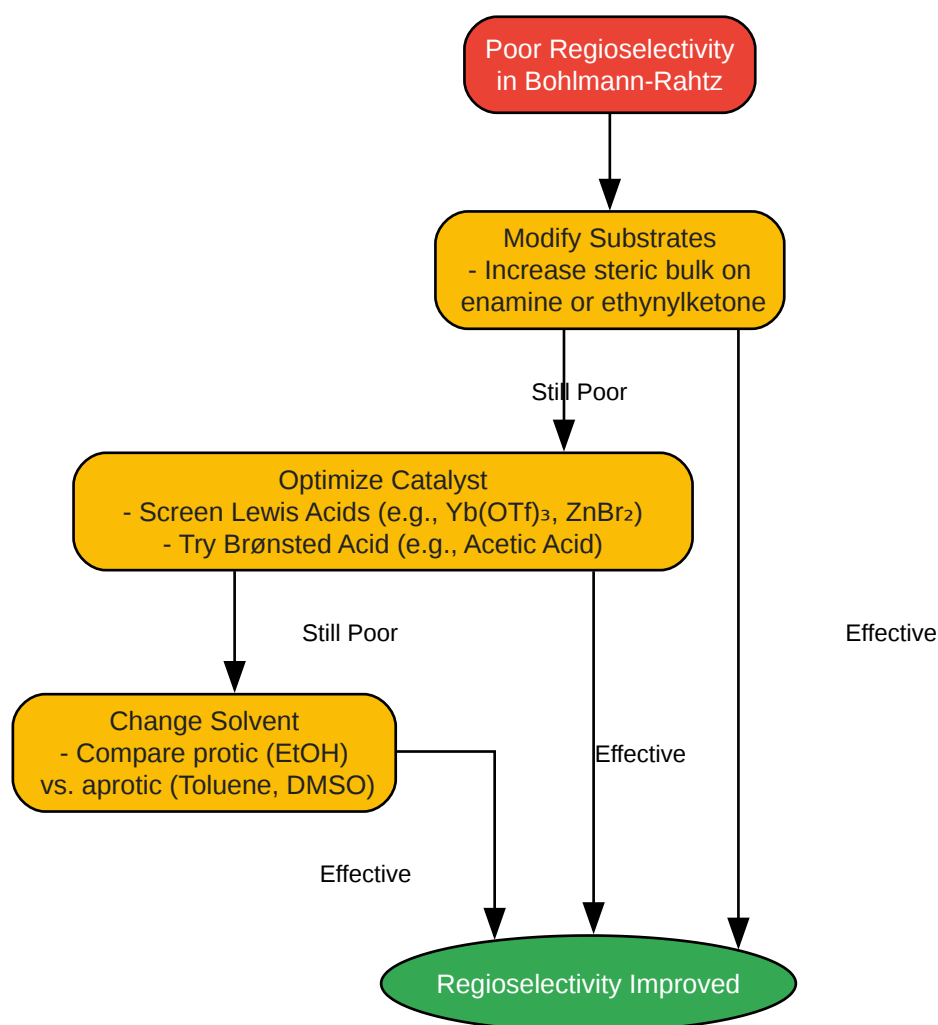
Poor Regioselectivity in Bohlmann-Rahtz

Modify Substrates
- Increase steric bulk on enamine or ethynylketone

Still Poor

Optimize Catalyst
- Screen Lewis Acids (e.g., $Yb(OTf)_3$, $ZnBr_2$)
- Try Brønsted Acid (e.g., Acetic Acid)

Still Poor

Effective

Change Solvent
- Compare protic (EtOH) vs. aprotic (Toluene, DMSO)

Effective

Effective

Regioselectivity Improved